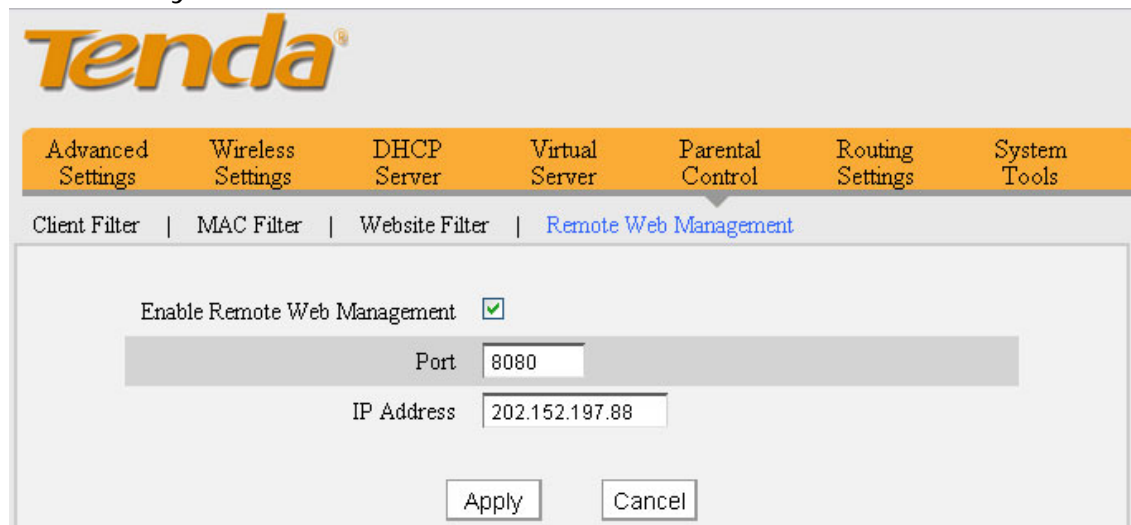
Tenda®

Advanced Settings | Wireless Settings | DHCP Server | Virtual Server | Parental Control | Routing Settings | System Tools

Client Filter | MAC Filter | Website Filter | Remote Web Management

Enable Remote Web Management ☑

Port 8080

IP Address 202.152.197.88

Apply Cancel